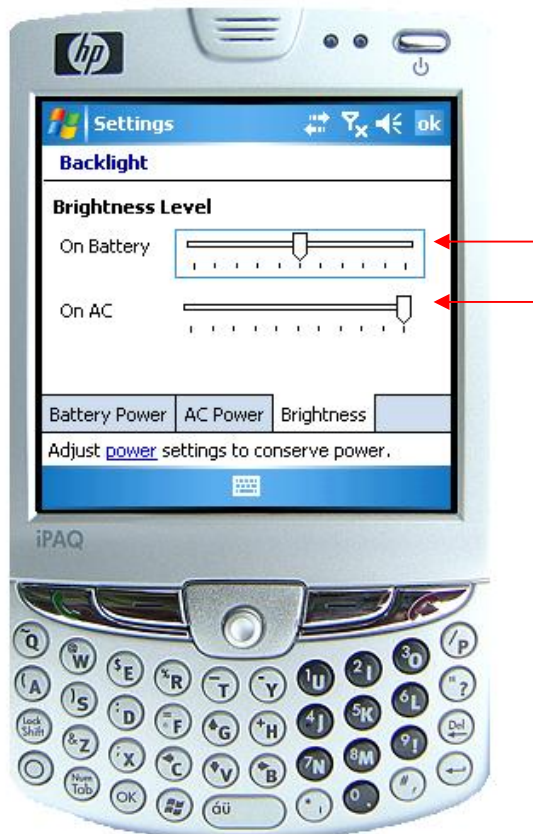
hp

Settings ok

Backlight

Brightness Level

On Battery

On AC

Battery Power | AC Power | Brightness

Adjust power settings to conserve power.

iPAQ

Q W E R T Y U I O P
A S D F G H J K L ?
Lock Shift Z X C V B N M ! Del
Num Tab OK áü